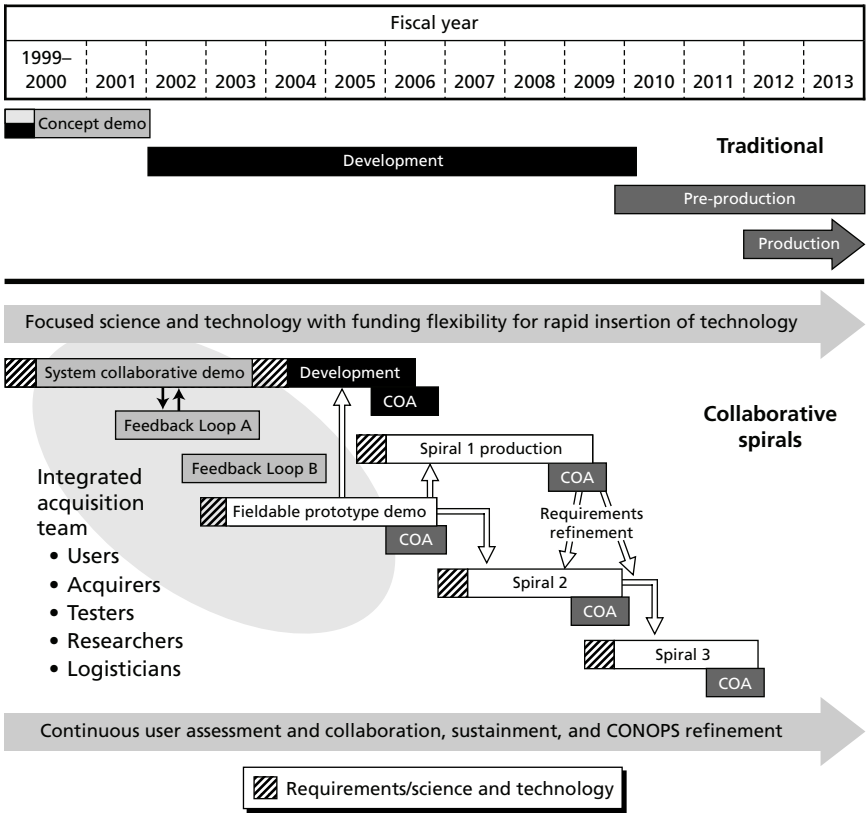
Fiscal year

| 1999–2000 | 2001 | 2002 | 2003 | 2004 | 2005 | 2006 | 2007 | 2008 | 2009 | 2010 | 2011 | 2012 | 2013 |
|---|---|---|---|---|---|---|---|---|---|---|---|---|---|

Concept demo

Development

Traditional

Pre-production

Production

Focused science and technology with funding flexibility for rapid insertion of technology

System collaborative demo

Development

COA

Feedback Loop A

Feedback Loop B

Collaborative spirals

Integrated acquisition team
• Users
• Acquirers
• Testers
• Researchers
• Logisticians

Spiral 1 production

COA

Fieldable prototype demo

COA

Requirements refinement

Spiral 2

COA

Spiral 3

COA

Continuous user assessment and collaboration, sustainment, and CONOPS refinement

Requirements/science and technology